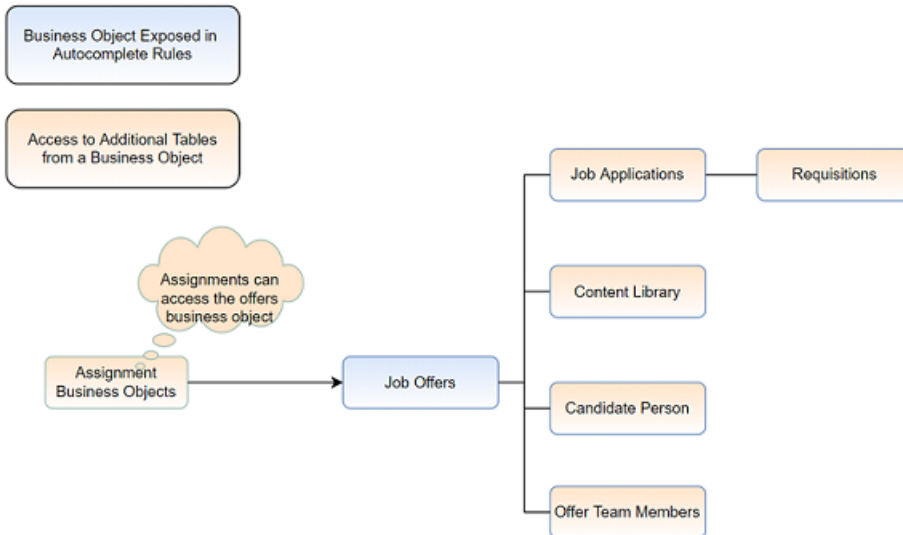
Business Object Exposed in Autocomplete Rules

Access to Additional Tables from a Business Object

Assignments can access the offers business object

Assignment Business Objects

Job Offers

Job Applications

Requisitions

Content Library

Candidate Person

Offer Team Members